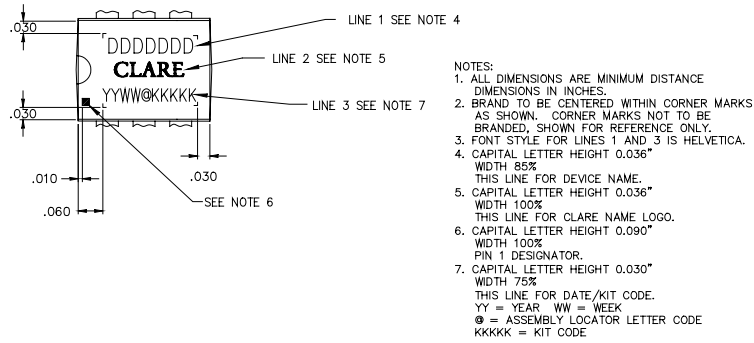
.030

DDDDDDD

CLARE

YYWW@KKKKK

.030

.010

.060

.030

LINE 1 SEE NOTE 4

LINE 2 SEE NOTE 5

LINE 3 SEE NOTE 7

SEE NOTE 6

NOTES:
1. ALL DIMENSIONS ARE MINIMUM DISTANCE DIMENSIONS IN INCHES.
2. BRAND TO BE CENTERED WITHIN CORNER MARKS AS SHOWN. CORNER MARKS NOT TO BE BRANDED, SHOWN FOR REFERENCE ONLY.
3. FONT STYLE FOR LINES 1 AND 3 IS HELVETICA.
4. CAPITAL LETTER HEIGHT 0.036"
WIDTH 85%
THIS LINE FOR DEVICE NAME.
5. CAPITAL LETTER HEIGHT 0.036"
WIDTH 100%
THIS LINE FOR CLARE NAME LOGO.
6. CAPITAL LETTER HEIGHT 0.090"
WIDTH 100%
PIN 1 DESIGNATOR.
7. CAPITAL LETTER HEIGHT 0.030"
WIDTH 75%
THIS LINE FOR DATE/KIT CODE.
YY = YEAR WW = WEEK
@ = ASSEMBLY LOCATOR LETTER CODE
KKKKK = KIT CODE